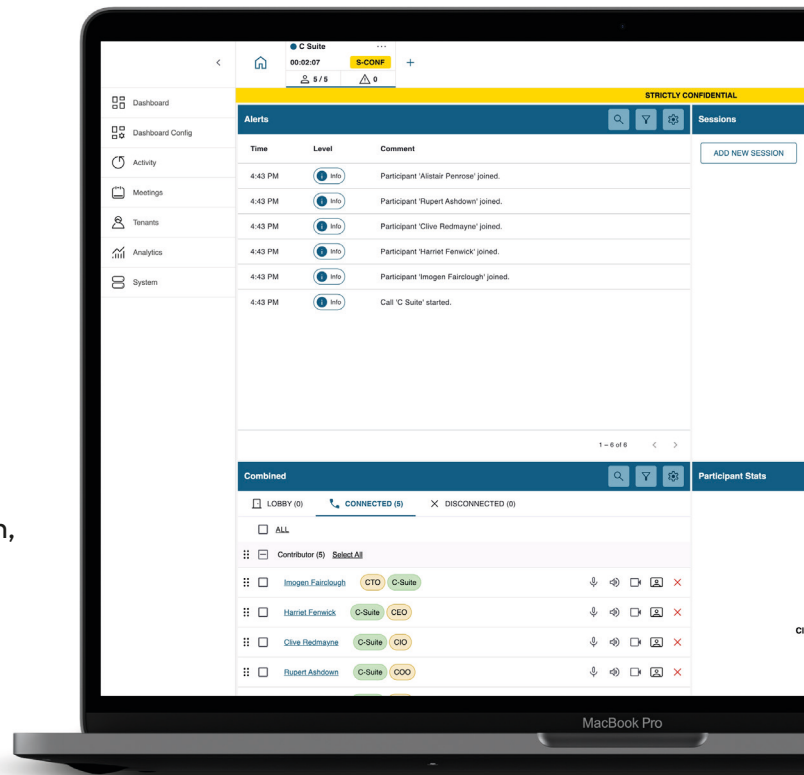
n,

<

Dashboard

Dashboard Config

Activity

Meetings

Tenants

Analytics

System

C Suite ···
00:02:07 S-CONF
5 / 5 0
+

STRICTLY CONFIDENTIAL

Alerts

| Time | Level | Comment |
|---|---|---|
| 4:43 PM | Info | Participant 'Alistair Penrose' joined. |
| 4:43 PM | Info | Participant 'Rupert Ashdown' joined. |
| 4:43 PM | Info | Participant 'Clive Redmayne' joined. |
| 4:43 PM | Info | Participant 'Harriet Fenwick' joined. |
| 4:43 PM | Info | Participant 'Imogen Fairclough' joined. |
| 4:43 PM | Info | Call 'C Suite' started. |

1 – 6 of 6 < >

Sessions

ADD NEW SESSION

Combined

LOBBY (0) CONNECTED (5) DISCONNECTED (0)

ALL

Contributor (5) Select All

Imogen Fairclough CTO C-Suite

Harriet Fenwick C-Suite CEO

Clive Redmayne C-Suite CIO

Rupert Ashdown C-Suite COO

Participant Stats

Cl

MacBook Pro